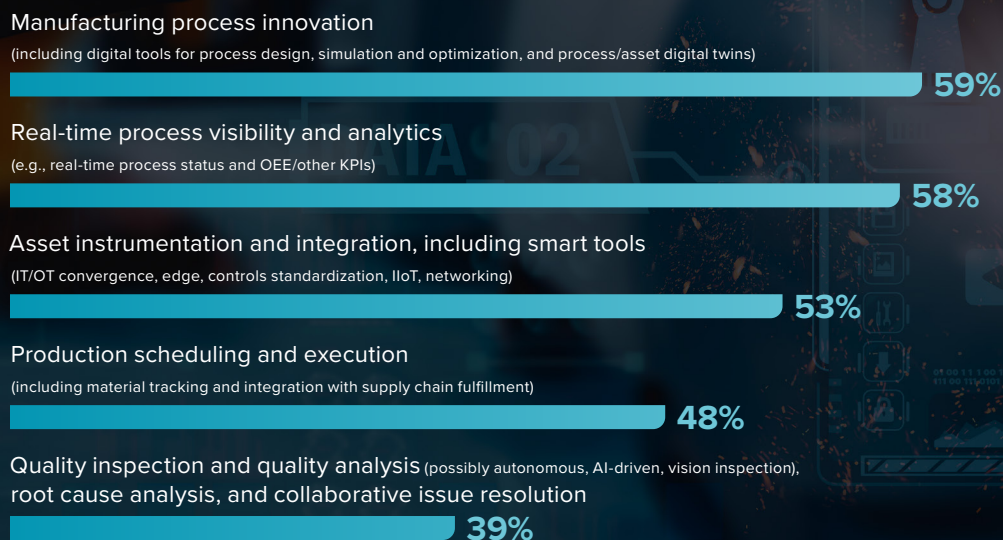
Manufacturing process innovation
(including digital tools for process design, simulation and optimization, and process/asset digital twins)
59%

Real-time process visibility and analytics
(e.g., real-time process status and OEE/other KPIs)
58%

Asset instrumentation and integration, including smart tools
(IT/OT convergence, edge, controls standardization, IIoT, networking)
53%

Production scheduling and execution
(including material tracking and integration with supply chain fulfillment)
48%

Quality inspection and quality analysis (possibly autonomous, AI-driven, vision inspection), root cause analysis, and collaborative issue resolution
39%